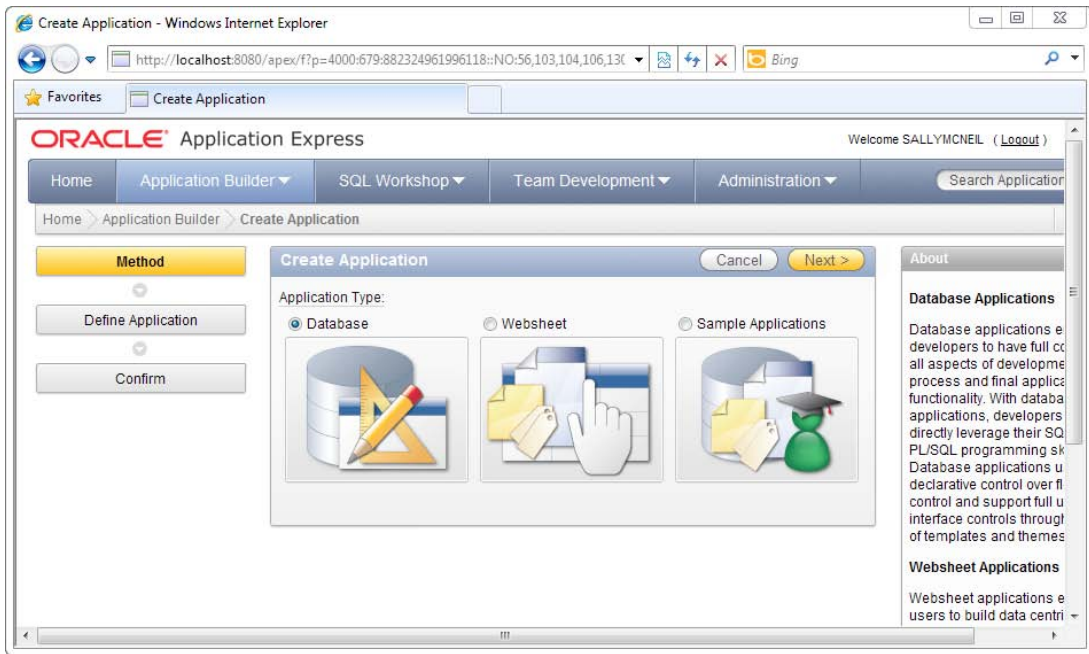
Create Application - Windows Internet Explorer

http://localhost:8080/apex/f?p=4000:679:882324961996118::NO:56,103,104,106,13(

Bing

Favorites

Create Application

ORACLE Application Express

Welcome SALLYMCNEIL ( Logout )

Home | Application Builder | SQL Workshop | Team Development | Administration

Search Application

Home > Application Builder > Create Application

Method

Define Application

Confirm

Create Application

Cancel

Next >

Application Type:

Database

Websheet

Sample Applications

About

Database Applications

Database applications e developers to have full co all aspects of developme process and final applica functionality. With databa applications, developers directly leverage their SQ PL/SQL programming sk Database applications u declarative control over fl control and support full u interface controls throug of templates and themes

Websheet Applications

Websheet applications e users to build data centri